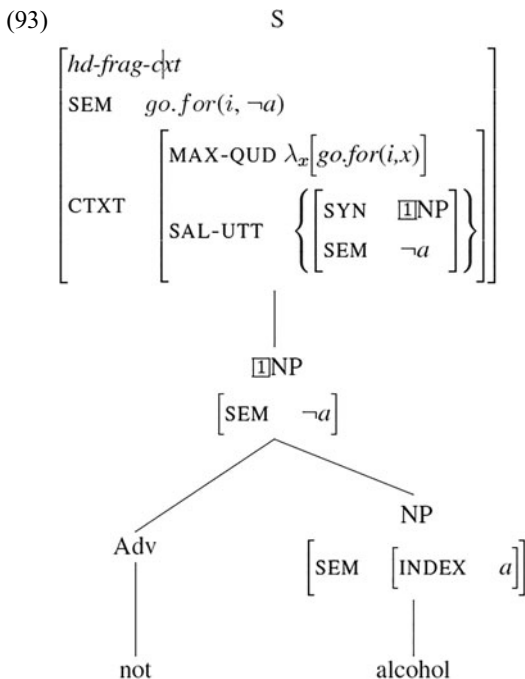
(93) S

$\begin{bmatrix} \textit{hd-frag-cxt} & \\ \text{SEM} & go.for(i, \neg a) \\ \text{CTXT} & \begin{bmatrix} \text{MAX-QUD} & \lambda_x[go.for(i,x)] \\ \text{SAL-UTT} & \left\{ \begin{bmatrix} \text{SYN} & \boxed{1}\text{NP} \\ \text{SEM} & \neg a \end{bmatrix} \right\} \end{bmatrix} \end{bmatrix}$

$\boxed{1}$NP

$\begin{bmatrix} \text{SEM} & \neg a \end{bmatrix}$

Adv

NP

$\begin{bmatrix} \text{SEM} & \begin{bmatrix} \text{INDEX} & a \end{bmatrix} \end{bmatrix}$

not

alcohol